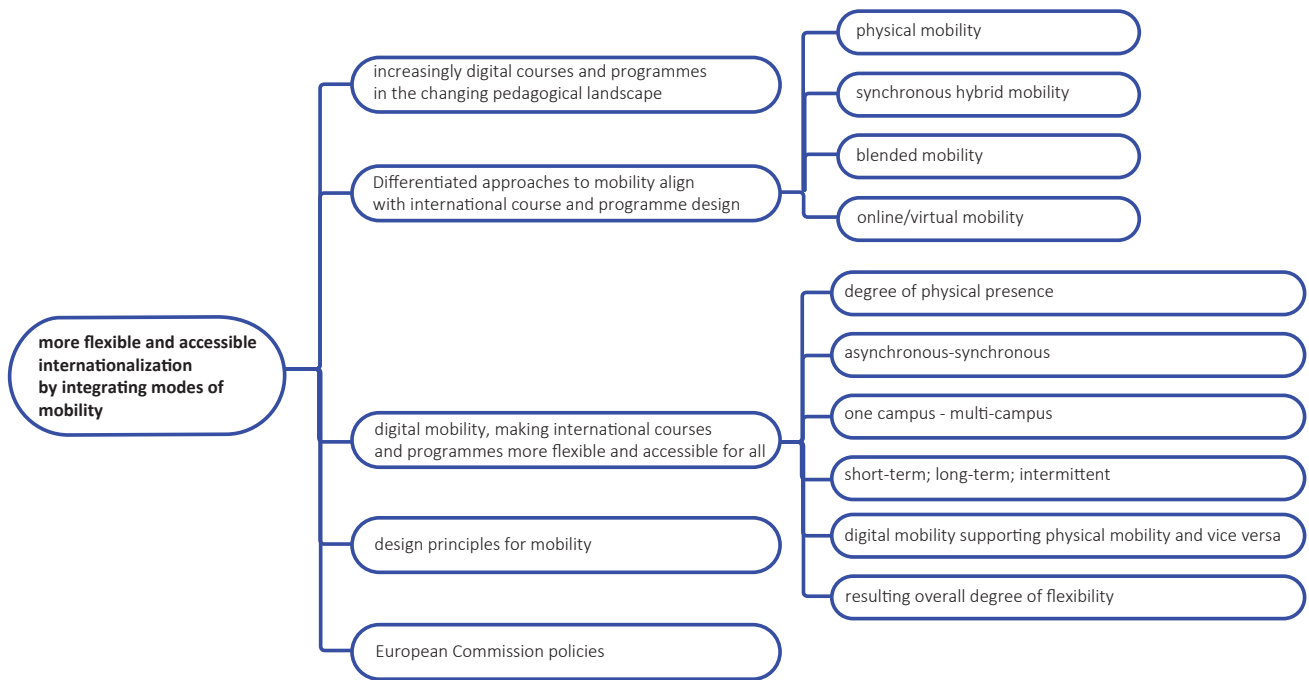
more flexible and accessible internationalization by integrating modes of mobility

increasingly digital courses and programmes in the changing pedagogical landscape

Differentiated approaches to mobility align with international course and programme design

physical mobility

synchronous hybrid mobility

blended mobility

online/virtual mobility

digital mobility, making international courses and programmes more flexible and accessible for all

degree of physical presence

asynchronous-synchronous

one campus - multi-campus

short-term; long-term; intermittent

digital mobility supporting physical mobility and vice versa

resulting overall degree of flexibility

design principles for mobility

European Commission policies